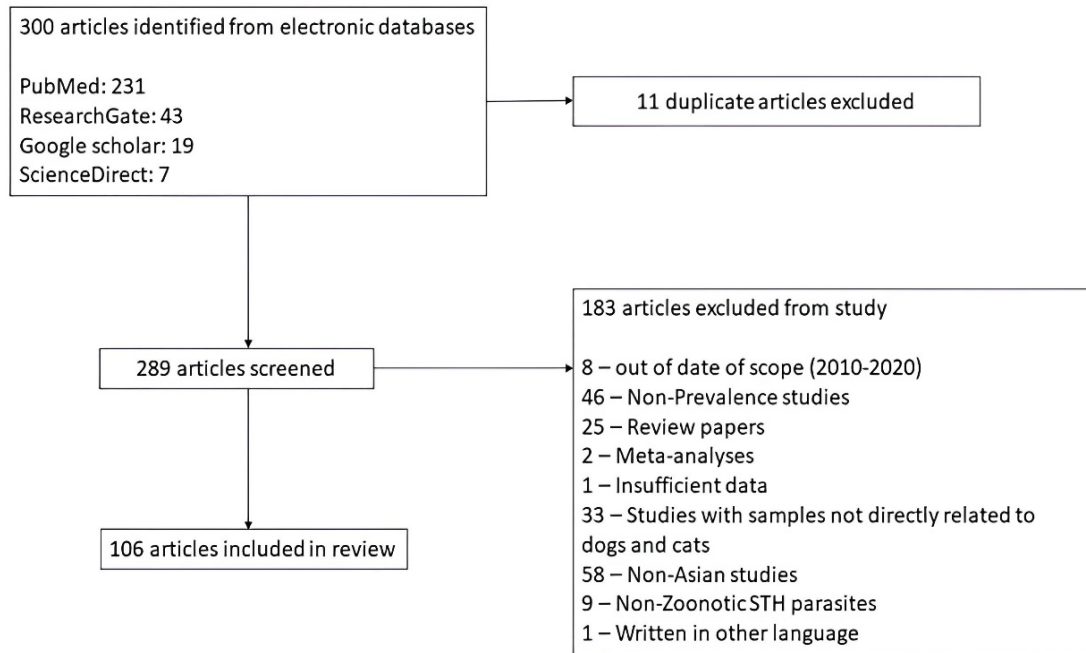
300 articles identified from electronic databases

PubMed: 231
ResearchGate: 43
Google scholar: 19
ScienceDirect: 7

11 duplicate articles excluded

289 articles screened

183 articles excluded from study

8 – out of date of scope (2010-2020)
46 – Non-Prevalence studies
25 – Review papers
2 – Meta-analyses
1 – Insufficient data
33 – Studies with samples not directly related to dogs and cats
58 – Non-Asian studies
9 – Non-Zoonotic STH parasites
1 – Written in other language

106 articles included in review